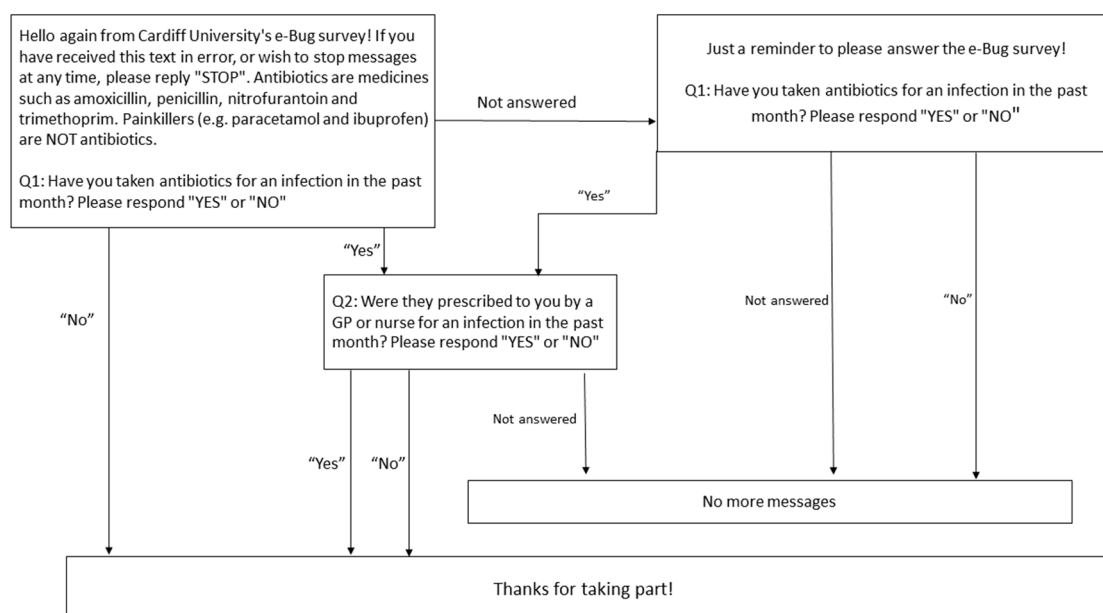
Hello again from Cardiff University's e-Bug survey! If you have received this text in error, or wish to stop messages at any time, please reply "STOP". Antibiotics are medicines such as amoxicillin, penicillin, nitrofurantoin and trimethoprim. Painkillers (e.g. paracetamol and ibuprofen) are NOT antibiotics.

Q1: Have you taken antibiotics for an infection in the past month? Please respond "YES" or "NO"

Not answered

Just a reminder to please answer the e-Bug survey!

Q1: Have you taken antibiotics for an infection in the past month? Please respond "YES" or "NO"

"Yes"

"Yes"

"No"

Q2: Were they prescribed to you by a GP or nurse for an infection in the past month? Please respond "YES" or "NO"

Not answered

"No"

Not answered

"Yes"

"No"

No more messages

Thanks for taking part!